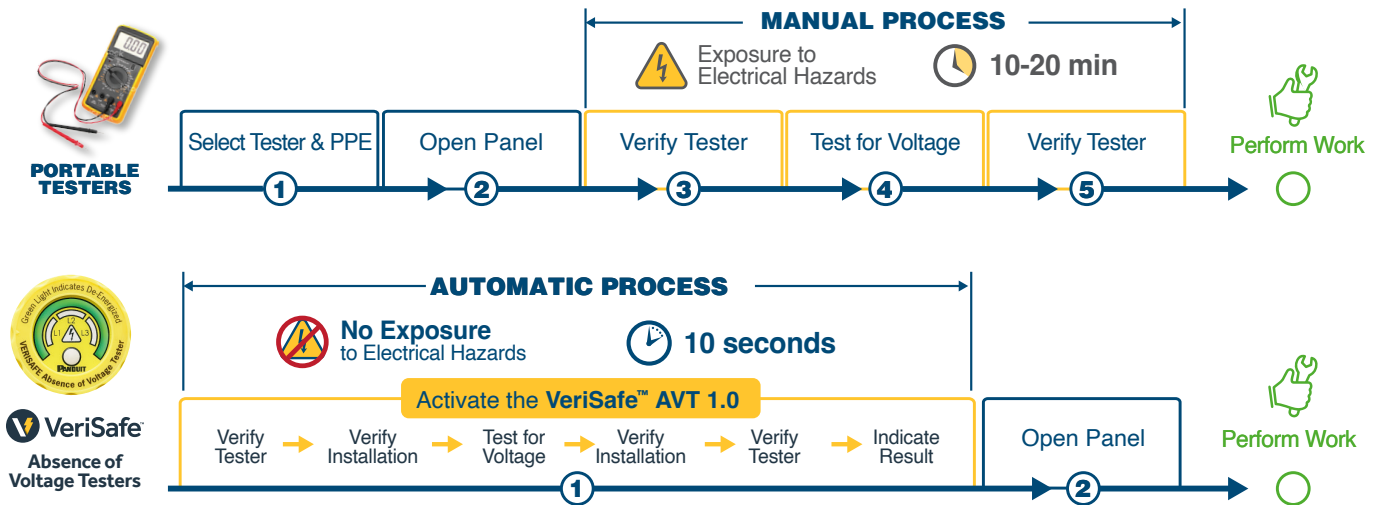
PORTABLE TESTERS

MANUAL PROCESS

Exposure to Electrical Hazards

10-20 min

Select Tester & PPE
1
Open Panel
2
Verify Tester
3
Test for Voltage
4
Verify Tester
5
Perform Work

Green Light Indicates De-Energized
L1 L2 L3
PANDUIT
VERISAFE Absence of Voltage Tester

VeriSafe™
Absence of Voltage Testers

AUTOMATIC PROCESS

No Exposure to Electrical Hazards

10 seconds

Activate the VeriSafe™ AVT 1.0

Verify Tester → Verify Installation → Test for Voltage → Verify Installation → Verify Tester → Indicate Result
1
Open Panel
2
Perform Work